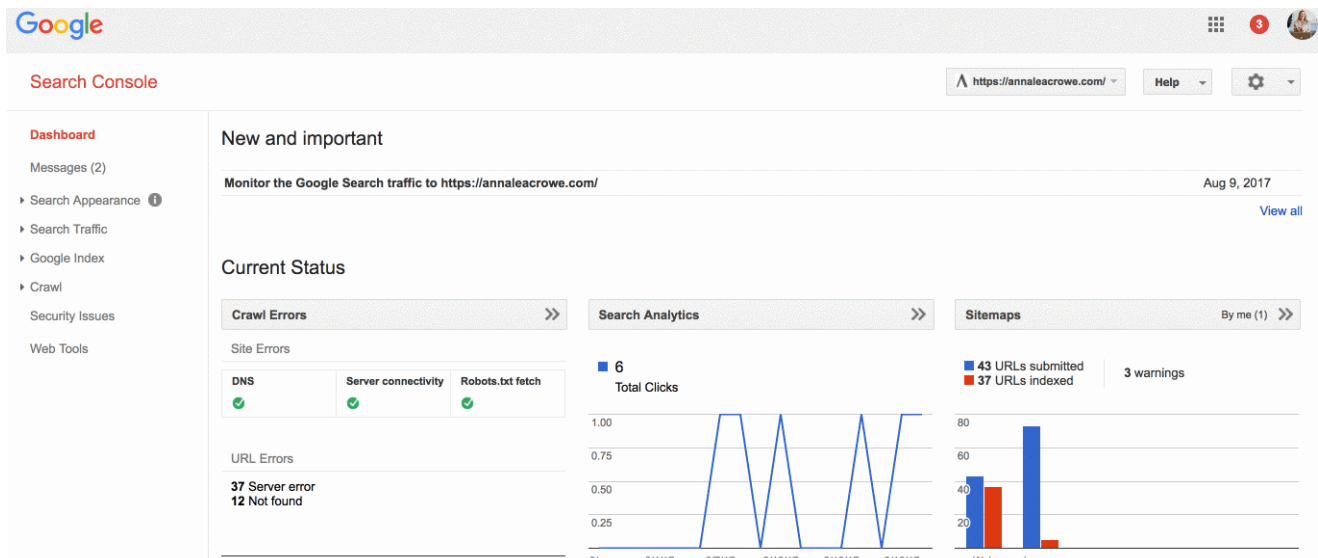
Google

3

Search Console

https://annaleacrowe.com/

Help

Dashboard

Messages (2)

Search Appearance

Search Traffic

Google Index

Crawl

Security Issues

Web Tools

New and important

Monitor the Google Search traffic to https://annaleacrowe.com/

Aug 9, 2017

View all

Current Status

Crawl Errors

Site Errors

| DNS | Server connectivity | Robots.txt fetch |
|---|---|---|
| ✓ | ✓ | ✓ |

URL Errors

37 Server error
12 Not found

Search Analytics

6
Total Clicks

1.00
0.75
0.50
0.25

Sitemaps

By me (1)

43 URLs submitted
37 URLs indexed

3 warnings

80
60
40
20